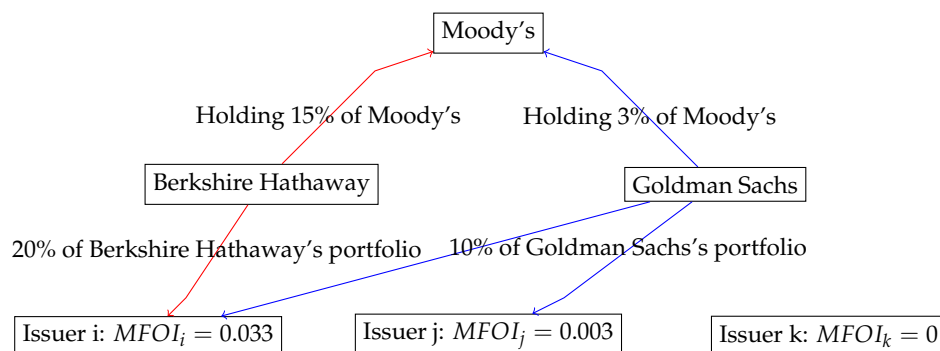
Moody's

Holding 15% of Moody's

Holding 3% of Moody's

Berkshire Hathaway

Goldman Sachs

20% of Berkshire Hathaway's portfolio

10% of Goldman Sachs's portfolio

Issuer i: $MFOI_i = 0.033$

Issuer j: $MFOI_j = 0.003$

Issuer k: $MFOI_k = 0$